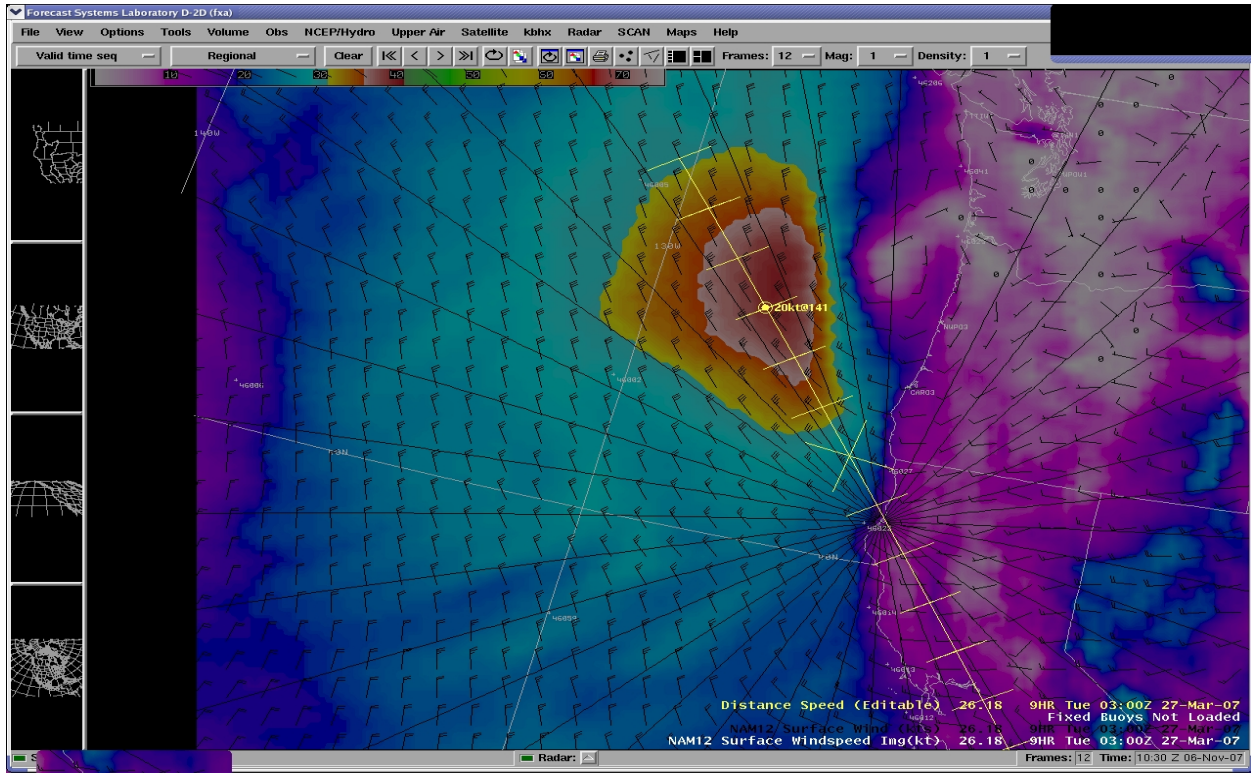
Forecast Systems Laboratory D-2D (fxa)

File View Options Tools Volume Obs NCEP/Hydro Upper Air Satellite kbhx Radar SCAN Maps Help

Valid time seq Regional Clear Frames: 12 Mag: 1 Density: 1

10 20 30 40 50 60 70

140W
130W
46206
46041
46029
46089
46002
46006
NWPO3
CARO3
46027
46022
46014
46013
46012
46059
20kt@141

Distance Speed (Editable) 26.18 9HR Tue 03:00Z 27-Mar-07
Fixed Buoys Not Loaded
NAM12 Surface Wind (kts) 9HR Tue 03:00Z 27-Mar-07
NAM12 Surface Windspeed Img(kt) 26.18 9HR Tue 03:00Z 27-Mar-07

Radar: Frames: 12 Time: 10:30 Z 06-Nov-07